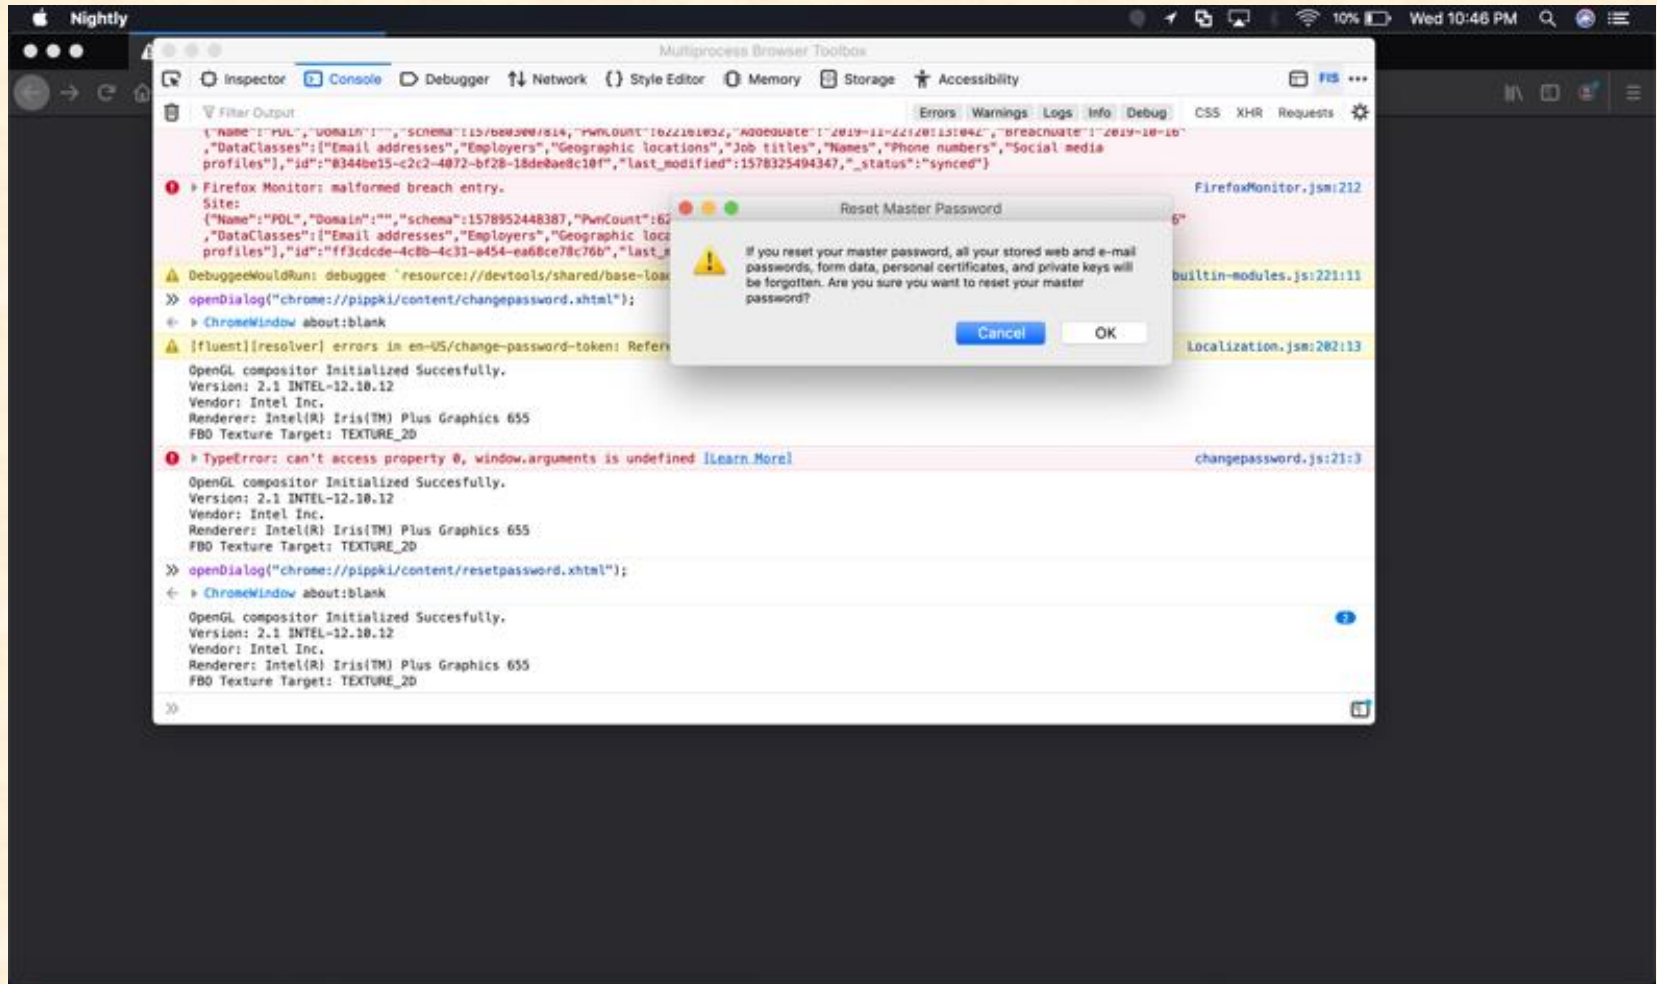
Nighty

10% Wed 10:46 PM

Multiprocess Browser Toolbox

Inspector Console Debugger Network Style Editor Memory Storage Accessibility

Filter Output

Errors Warnings Logs Info Debug CSS XHR Requests

{"Name":"PDL","Domain":"","schema":1578952448387,"PwnCount":1622161052,"AddedDate":"2019-11-22T20:13:04Z","BreachDate":"2019-10-16" ,"DataClasses":["Email addresses","Employers","Geographic locations","Job titles","Names","Phone numbers","Social media profiles"],"id":"0344be15-c2c2-4072-bf28-18de0ae8c10f","last_modified":1578325494347,"_status":"synced"}

Firefox Monitor: malformed breach entry. FirefoxMonitor.jsm:212
Site:
{"Name":"PDL","Domain":"","schema":1578952448387,"PwnCount":62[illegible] 6"
,"DataClasses":["Email addresses","Employers","Geographic loca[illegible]
profiles"],"id":"ff3cdcde-4c8b-4c31-a454-ea68ce78c76b","last_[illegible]

DebuggeeWouldRun: debuggee `resource://devtools/shared/base-loa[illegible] builtin-modules.js:221:11

openDialog("chrome://pippki/content/changepassword.xhtml");

ChromeWindow about:blank

[fluent][resolver] errors in en-US/change-password-token: Refer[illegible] Localization.jsm:282:13

OpenGL compositor Initialized Succesfully.
Version: 2.1 INTEL-12.10.12
Vendor: Intel Inc.
Renderer: Intel(R) Iris(TM) Plus Graphics 655
FBO Texture Target: TEXTURE_2D

TypeError: can't access property 0, window.arguments is undefined [Learn More] changepassword.js:21:3

OpenGL compositor Initialized Succesfully.
Version: 2.1 INTEL-12.10.12
Vendor: Intel Inc.
Renderer: Intel(R) Iris(TM) Plus Graphics 655
FBO Texture Target: TEXTURE_2D

openDialog("chrome://pippki/content/resetpassword.xhtml");

ChromeWindow about:blank

OpenGL compositor Initialized Succesfully.
Version: 2.1 INTEL-12.10.12
Vendor: Intel Inc.
Renderer: Intel(R) Iris(TM) Plus Graphics 655
FBO Texture Target: TEXTURE_2D

Reset Master Password

If you reset your master password, all your stored web and e-mail passwords, form data, personal certificates, and private keys will be forgotten. Are you sure you want to reset your master password?

Cancel OK